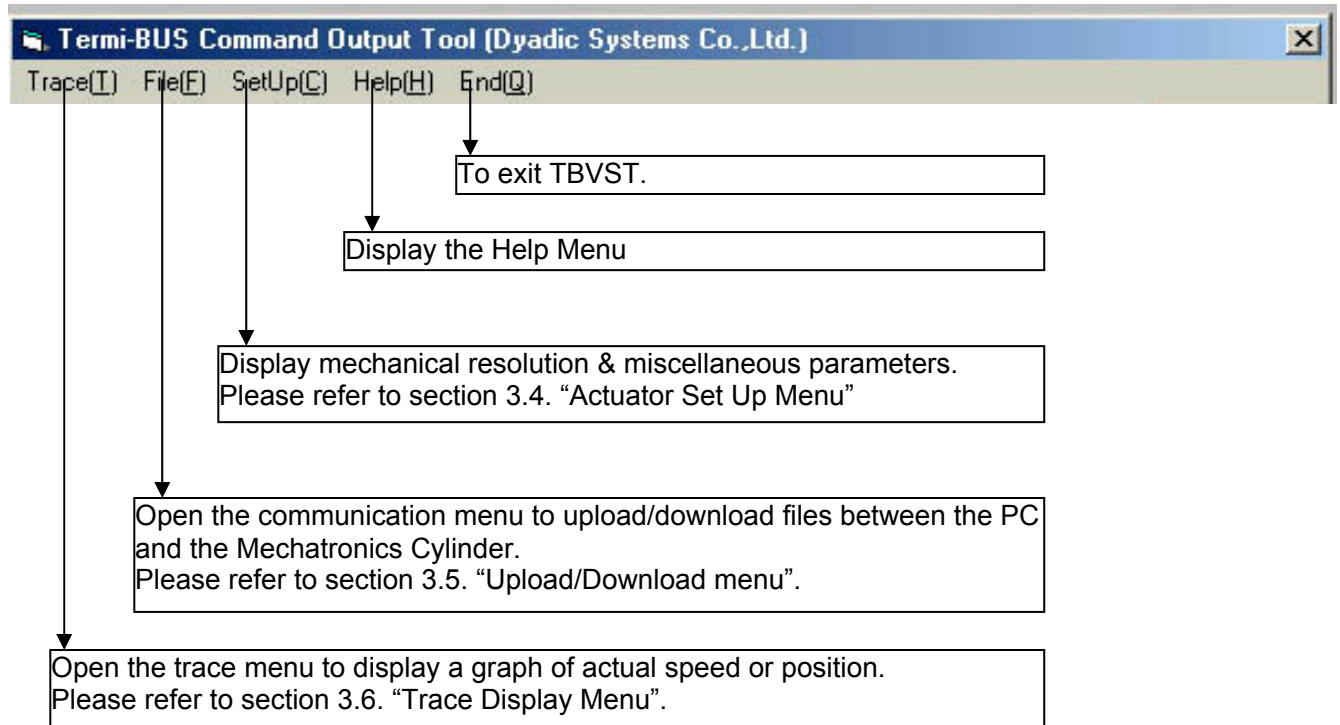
Termi-BUS Command Output Tool (Dyadic Systems Co.,Ltd.)

Trace(T) File(F) SetUp(C) Help(H) End(Q)

To exit TBVST.

Display the Help Menu

Display mechanical resolution & miscellaneous parameters.
Please refer to section 3.4. “Actuator Set Up Menu”

Open the communication menu to upload/download files between the PC and the Mechatronics Cylinder.
Please refer to section 3.5. “Upload/Download menu”.

Open the trace menu to display a graph of actual speed or position.
Please refer to section 3.6. “Trace Display Menu”.